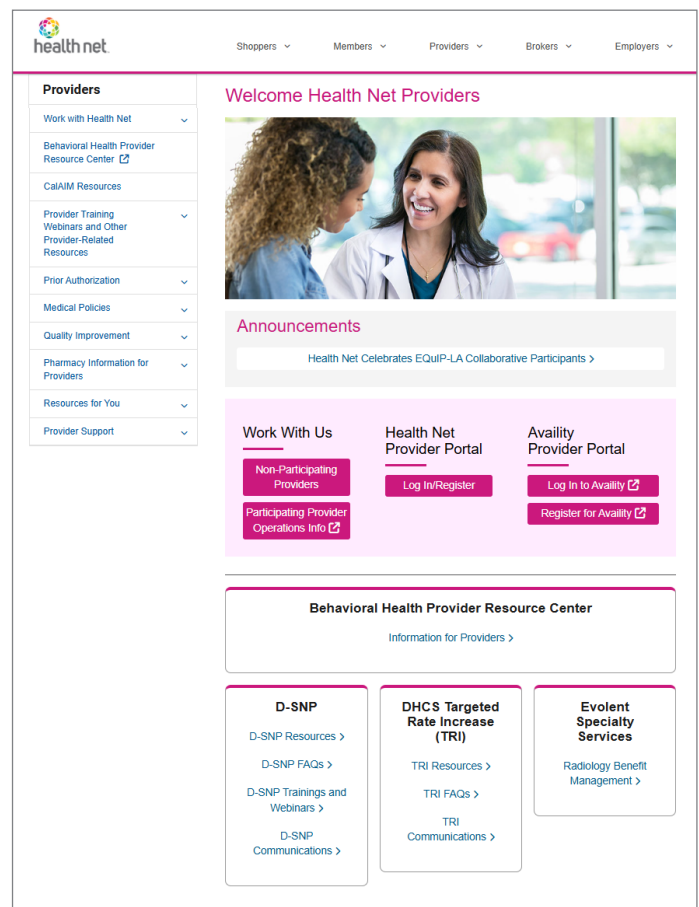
health net

Shoppers Members Providers Brokers Employers

Providers

Work with Health Net

Behavioral Health Provider Resource Center

CalAIM Resources

Provider Training Webinars and Other Provider-Related Resources

Prior Authorization

Medical Policies

Quality Improvement

Pharmacy Information for Providers

Resources for You

Provider Support

Welcome Health Net Providers

Announcements

Health Net Celebrates EQuIP-LA Collaborative Participants

Work With Us

Non-Participating Providers

Participating Provider Operations Info

Health Net Provider Portal

Log In/Register

Availity Provider Portal

Log In to Availity

Register for Availity

Behavioral Health Provider Resource Center

Information for Providers

D-SNP

D-SNP Resources

D-SNP FAQs

D-SNP Trainings and Webinars

D-SNP Communications

DHCS Targeted Rate Increase (TRI)

TRI Resources

TRI FAQs

TRI Communications

Evolent Specialty Services

Radiology Benefit Management